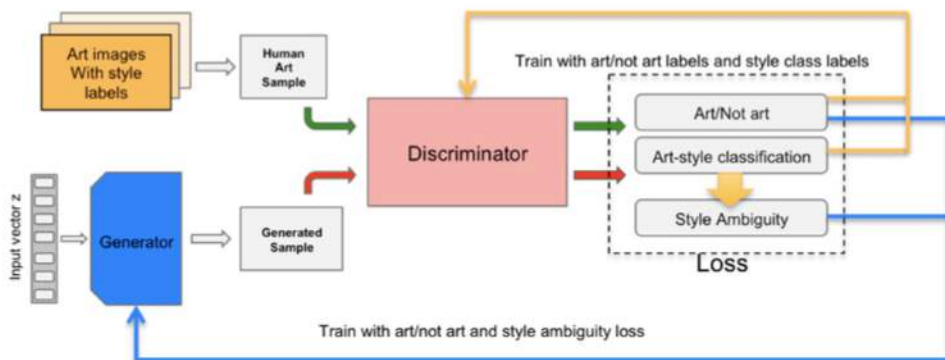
Art images With style labels

Human Art Sample

Train with art/not art labels and style class labels

Discriminator

Art/Not art

Art-style classification

Style Ambiguity

Loss

Input vector z

Generator

Generated Sample

Train with art/not art and style ambiguity loss